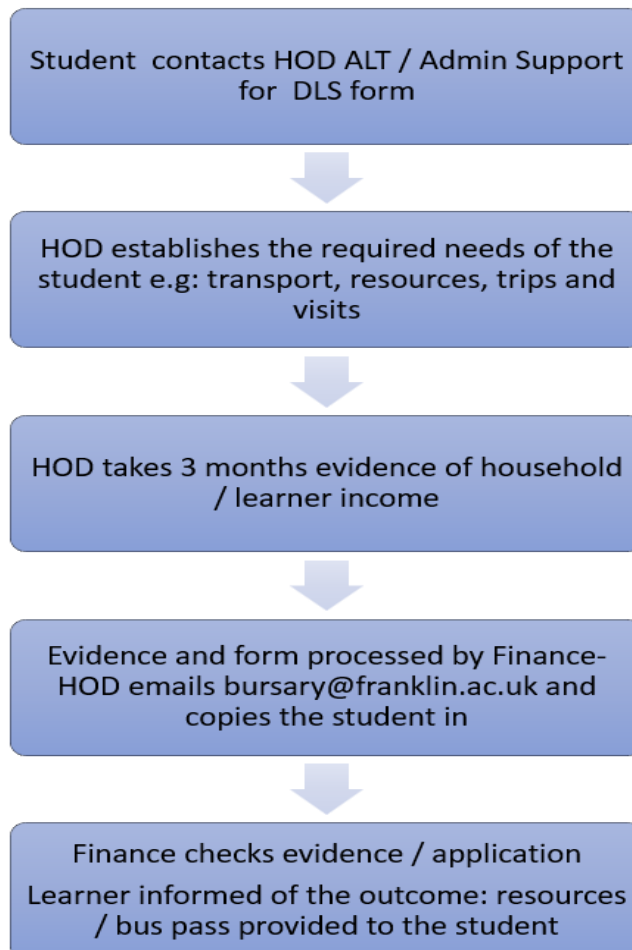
Student contacts HOD ALT / Admin Support for DLS form

HOD establishes the required needs of the student e.g: transport, resources, trips and visits

HOD takes 3 months evidence of household / learner income

Evidence and form processed by Finance- HOD emails bursary@franklin.ac.uk and copies the student in

Finance checks evidence / application

Learner informed of the outcome: resources / bus pass provided to the student